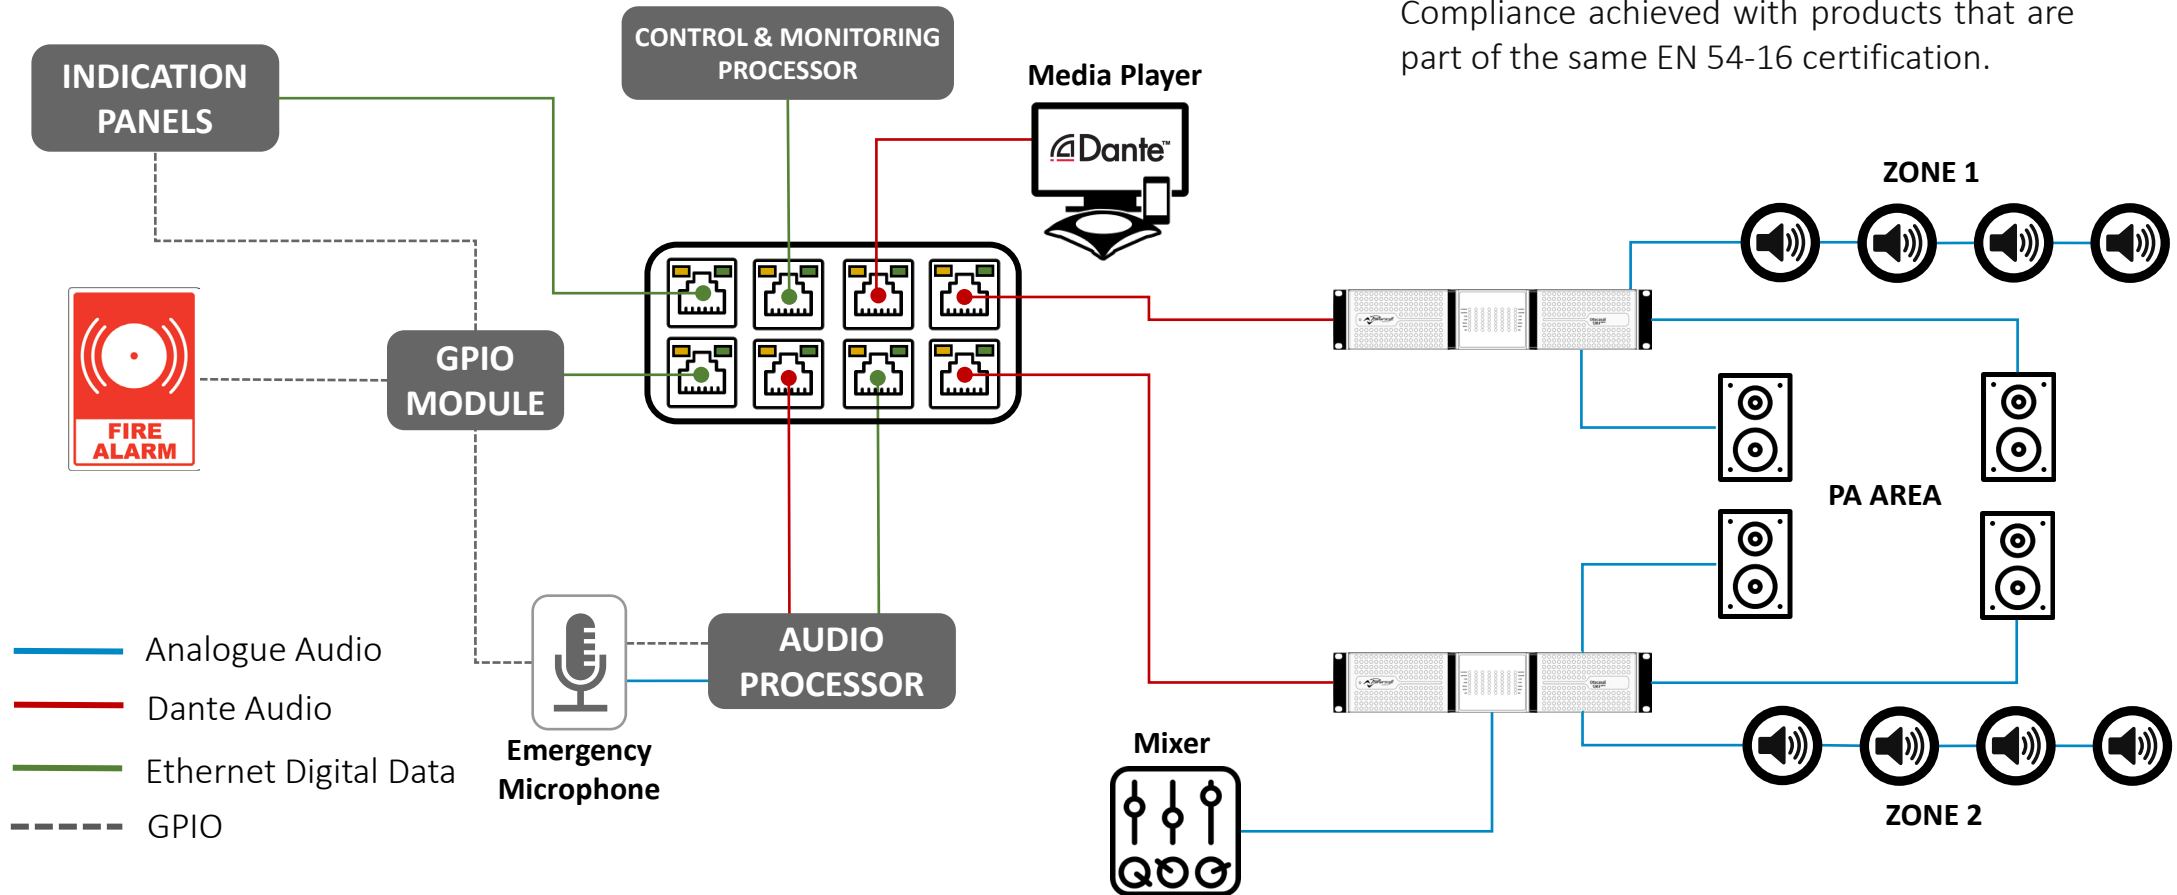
Compliance achieved with products that are part of the same EN 54-16 certification.

INDICATION PANELS

CONTROL & MONITORING PROCESSOR

Media Player

Dante™

ZONE 1

FIRE ALARM

GPIO MODULE

PA AREA

AUDIO PROCESSOR

Emergency Microphone

Mixer

ZONE 2

Analogue Audio

Dante Audio

Ethernet Digital Data

GPIO